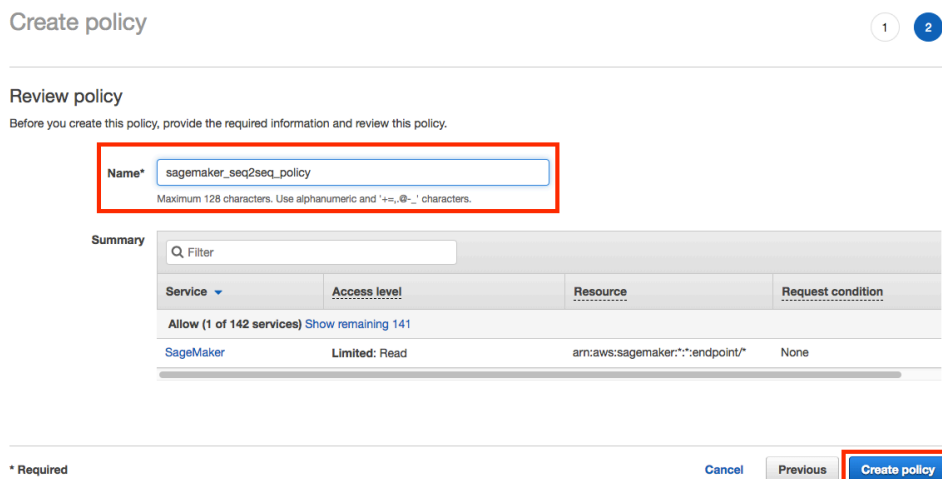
Create policy

1 2

Review policy

Before you create this policy, provide the required information and review this policy.

Name* sagemaker_seq2seq_policy

Maximum 128 characters. Use alphanumeric and '+=,.@-_' characters.

Summary

Filter

| Service | Access level | Resource | Request condition |
|---|---|---|---|
| Allow (1 of 142 services) Show remaining 141 | | | |
| SageMaker | Limited: Read | arn:aws:sagemaker:*:*:endpoint/* | None |

* Required

Cancel Previous Create policy